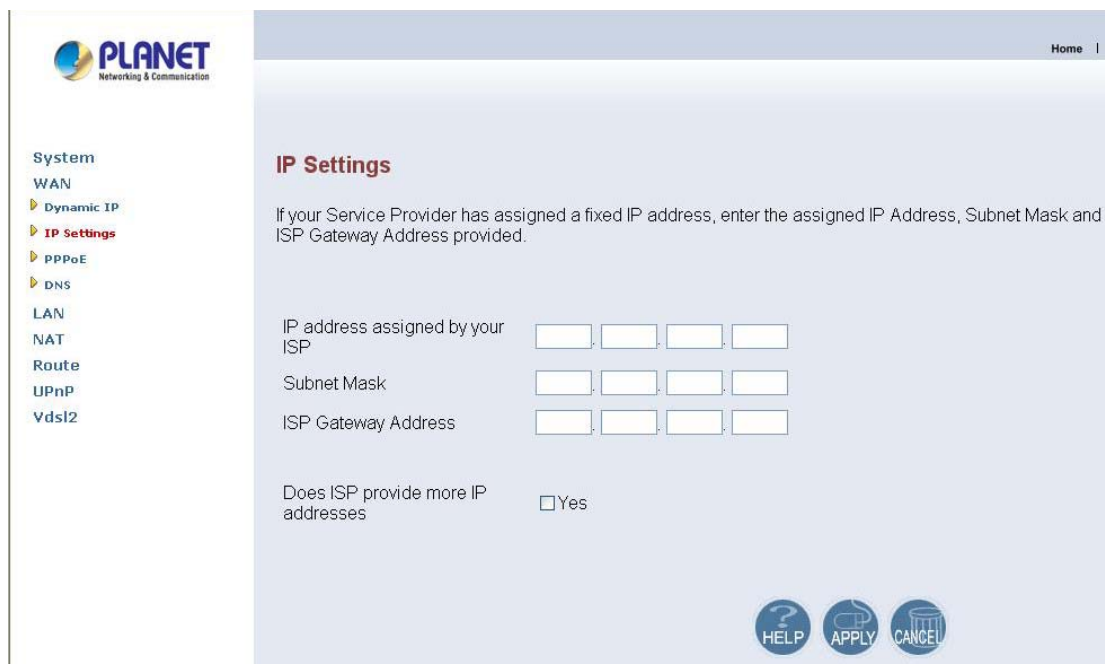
PLANET
Networking & Communication

Home |

System
WAN
Dynamic IP
IP Settings
PPPoE
DNS
LAN
NAT
Route
UPnP
Vdsl2

IP Settings

If your Service Provider has assigned a fixed IP address, enter the assigned IP Address, Subnet Mask and ISP Gateway Address provided.

IP address assigned by your ISP
Subnet Mask
ISP Gateway Address

Does ISP provide more IP addresses
Yes

HELP APPLY CANCEL